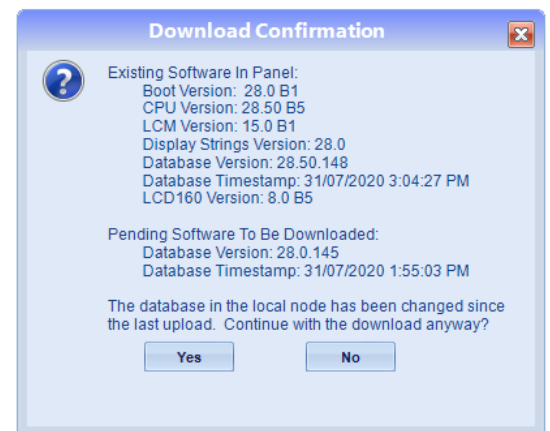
Download Confirmation

Existing Software In Panel:
Boot Version: 28.0 B1
CPU Version: 28.50 B5
LCM Version: 15.0 B1
Display Strings Version: 28.0
Database Version: 28.50.148
Database Timestamp: 31/07/2020 3:04:27 PM
LCD160 Version: 8.0 B5

Pending Software To Be Downloaded:
Database Version: 28.0.145
Database Timestamp: 31/07/2020 1:55:03 PM

The database in the local node has been changed since the last upload. Continue with the download anyway?

Yes

No